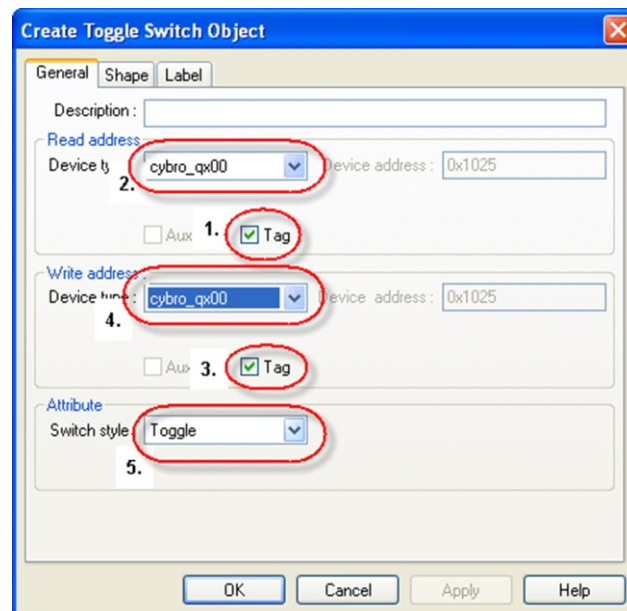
Create Toggle Switch Object

General Shape Label

Description :

Read address

Device ty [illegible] cybro_qx00 Device address : 0x1025

2.

Aux 1. Tag

Write address

Device type : cybro_qx00 Device address : 0x1025

4.

Aux 3. Tag

Attribute

Switch style : Toggle

5.

OK Cancel Apply Help